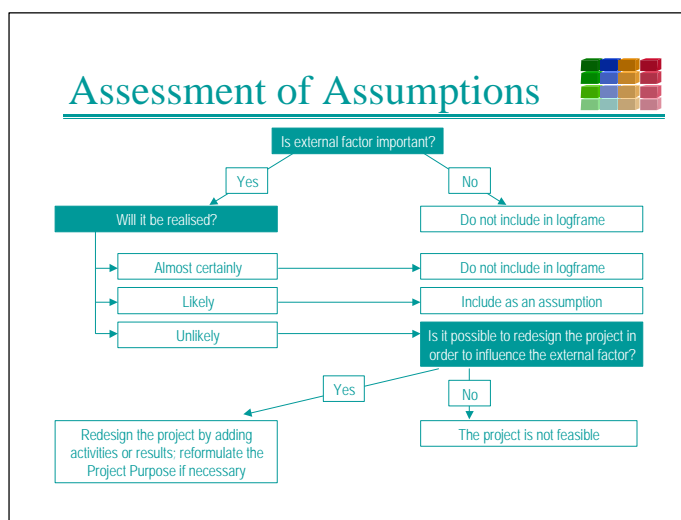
Assessment of Assumptions

Is external factor important?

Yes

No

Will it be realised?

Do not include in logframe

Almost certainly

Do not include in logframe

Likely

Include as an assumption

Unlikely

Is it possible to redesign the project in order to influence the external factor?

Yes

No

Redesign the project by adding activities or results; reformulate the Project Purpose if necessary

The project is not feasible